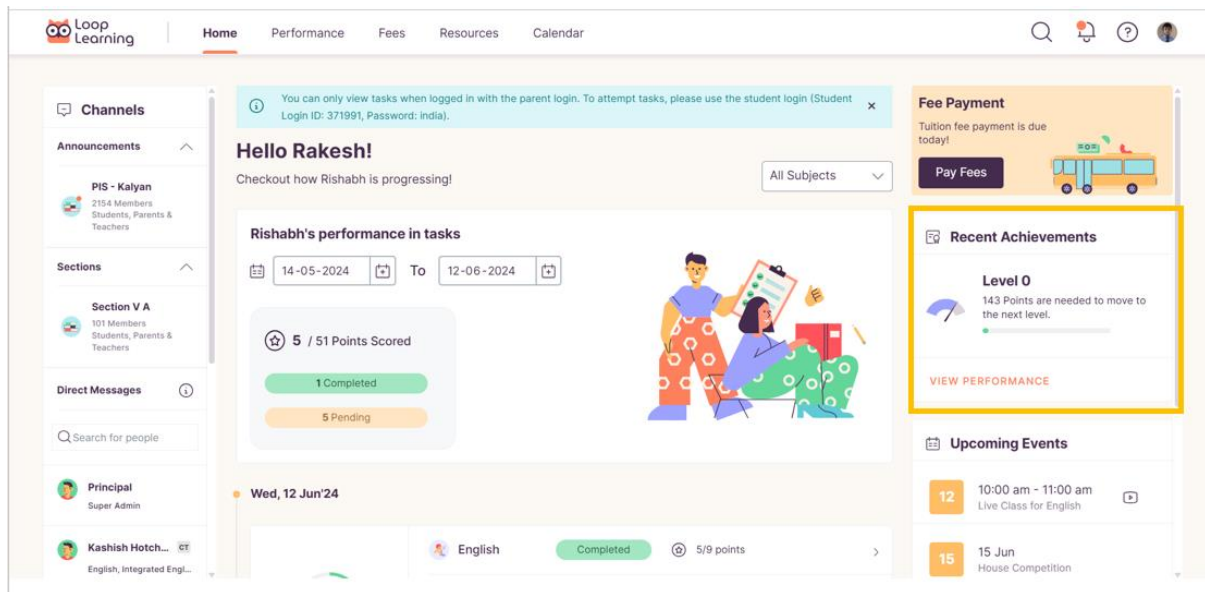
Loop Learning

Home Performance Fees Resources Calendar

Channels

Announcements

PIS - Kalyan
2154 Members Students, Parents & Teachers

Sections

Section V A
101 Members Students, Parents & Teachers

Direct Messages

Search for people

Principal
Super Admin

Kashish Hotch... CT
English, Integrated Engl...

You can only view tasks when logged in with the parent login. To attempt tasks, please use the student login (Student Login ID: 371991, Password: india).

Hello Rakesh!

Checkout how Rishabh is progressing!

All Subjects

Rishabh's performance in tasks

14-05-2024 To 12-06-2024

5 / 51 Points Scored

1 Completed

5 Pending

Wed, 12 Jun'24

English Completed 5/9 points

Fee Payment

Tuition fee payment is due today!

Pay Fees

Recent Achievements

Level 0

143 Points are needed to move to the next level.

VIEW PERFORMANCE

Upcoming Events

12 10:00 am - 11:00 am
Live Class for English

15 15 Jun
House Competition